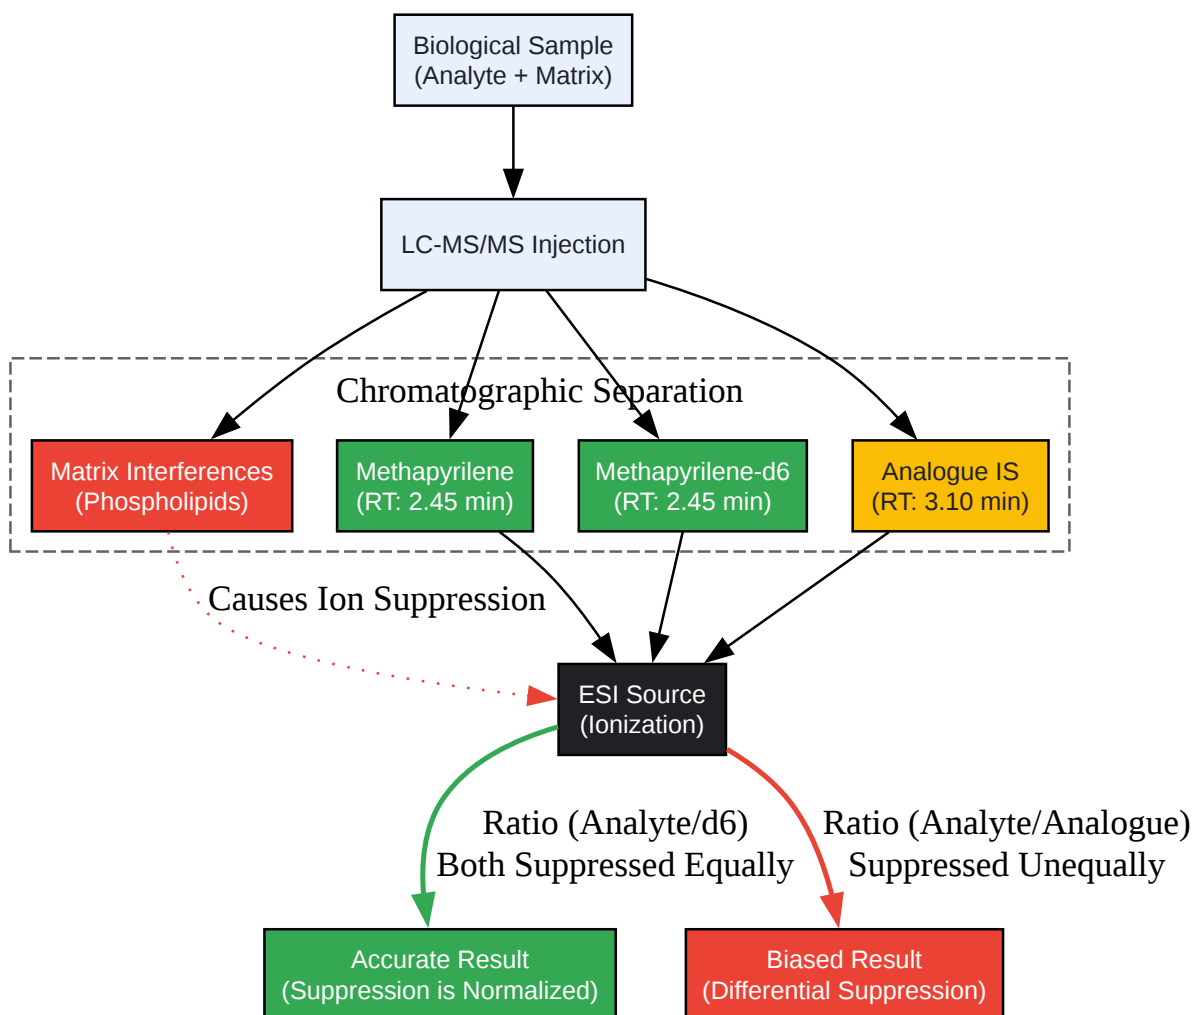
Biological Sample
(Analyte + Matrix)

LC-MS/MS Injection

Chromatographic Separation

Matrix Interferences
(Phospholipids)

Methapyrilene
(RT: 2.45 min)

Methapyrilene-d6
(RT: 2.45 min)

Analogue IS
(RT: 3.10 min)

Causes Ion Suppression

ESI Source
(Ionization)

Ratio (Analyte/d6)
Both Suppressed Equally

Ratio (Analyte/Analogue)
Suppressed Unequally

Accurate Result
(Suppression is Normalized)

Biased Result
(Differential Suppression)